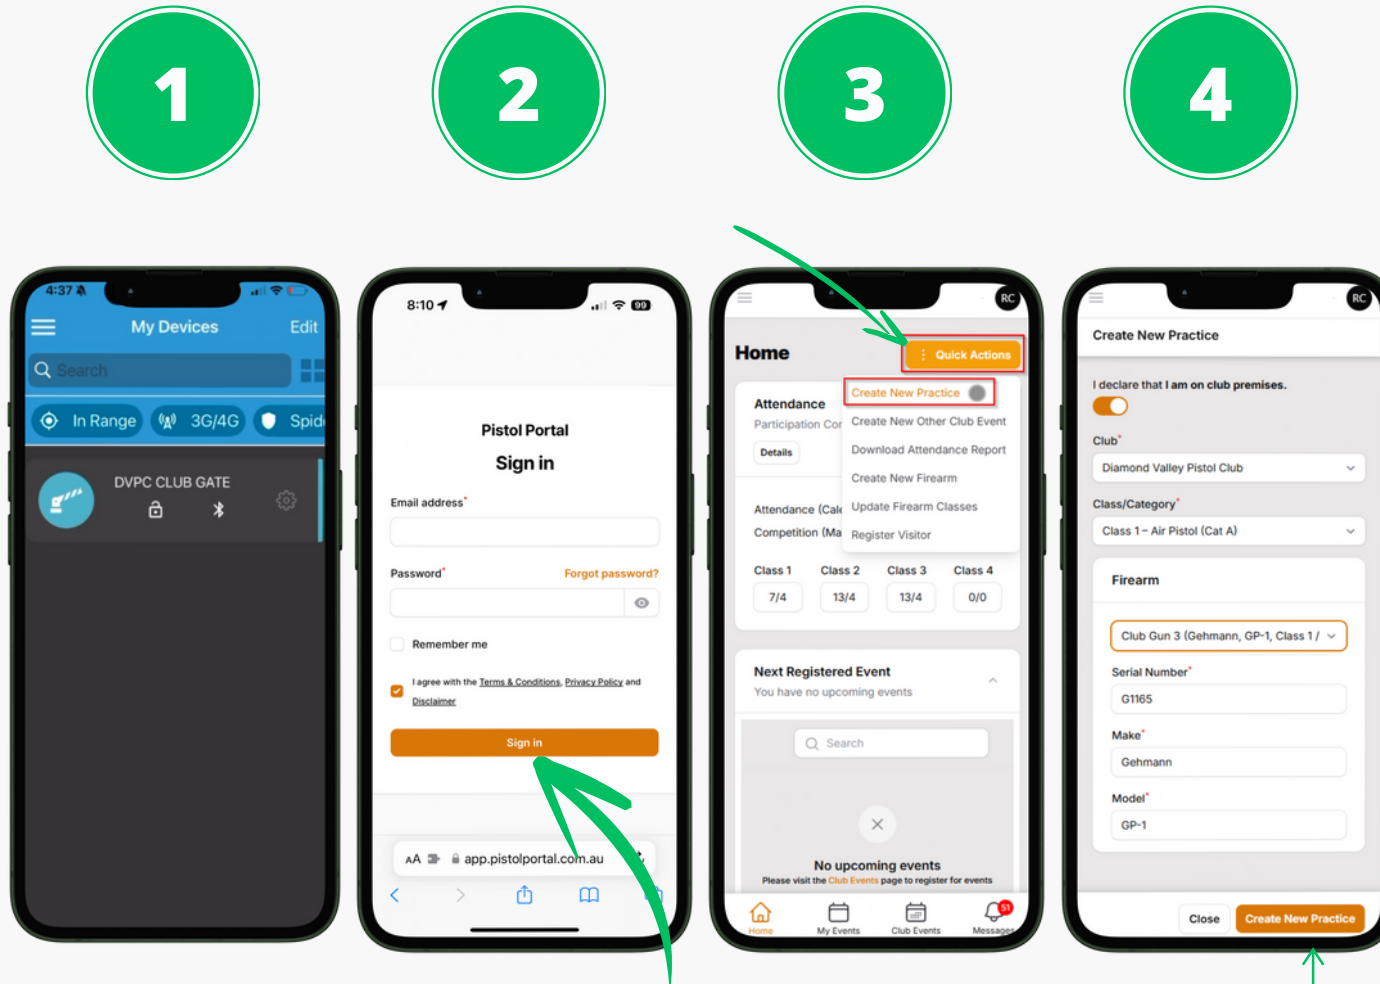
1

2

3

4

4:37

My Devices

Edit

Search

In Range

3G/4G

Spid

DVPC CLUB GATE

8:10

Pistol Portal

Sign in

Email address*

Password*

Forgot password?

Remember me

I agree with the Terms & Conditions, Privacy Policy and Disclaimer

Sign in

AA app.pistolportal.com.au

RC

Home

Quick Actions

Attendance

Participation Cor

Details

Create New Practice

Create New Other Club Event

Download Attendance Report

Create New Firearm

Update Firearm Classes

Register Visitor

Attendance (Cale

Competition (Ma

| Class 1 | Class 2 | Class 3 | Class 4 |
|---|---|---|---|
| 7/4 | 13/4 | 13/4 | 0/0 |

Next Registered Event

You have no upcoming events

Search

No upcoming events

Please visit the Club Events page to register for events

Home

My Events

Club Events

51

Messages

RC

Create New Practice

I declare that I am on club premises.

Club*

Diamond Valley Pistol Club

Class/Category*

Class 1 – Air Pistol (Cat A)

Firearm

Club Gun 3 (Gehmann, GP-1, Class 1 /

Serial Number*

G1165

Make*

Gehmann

Model*

GP-1

Close

Create New Practice